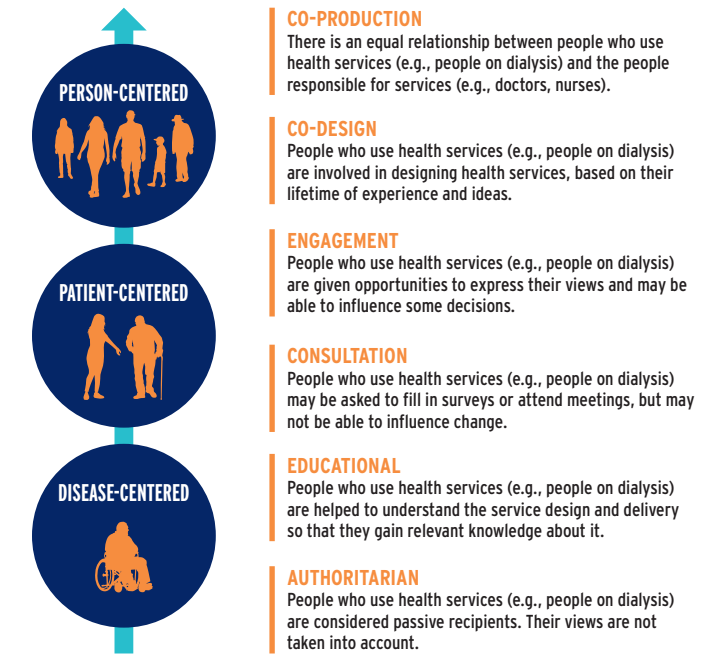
PERSON-CENTERED

PATIENT-CENTERED

DISEASE-CENTERED

CO-PRODUCTION
There is an equal relationship between people who use health services (e.g., people on dialysis) and the people responsible for services (e.g., doctors, nurses).

CO-DESIGN
People who use health services (e.g., people on dialysis) are involved in designing health services, based on their lifetime of experience and ideas.

ENGAGEMENT
People who use health services (e.g., people on dialysis) are given opportunities to express their views and may be able to influence some decisions.

CONSULTATION
People who use health services (e.g., people on dialysis) may be asked to fill in surveys or attend meetings, but may not be able to influence change.

EDUCATIONAL
People who use health services (e.g., people on dialysis) are helped to understand the service design and delivery so that they gain relevant knowledge about it.

AUTHORITARIAN
People who use health services (e.g., people on dialysis) are considered passive recipients. Their views are not taken into account.